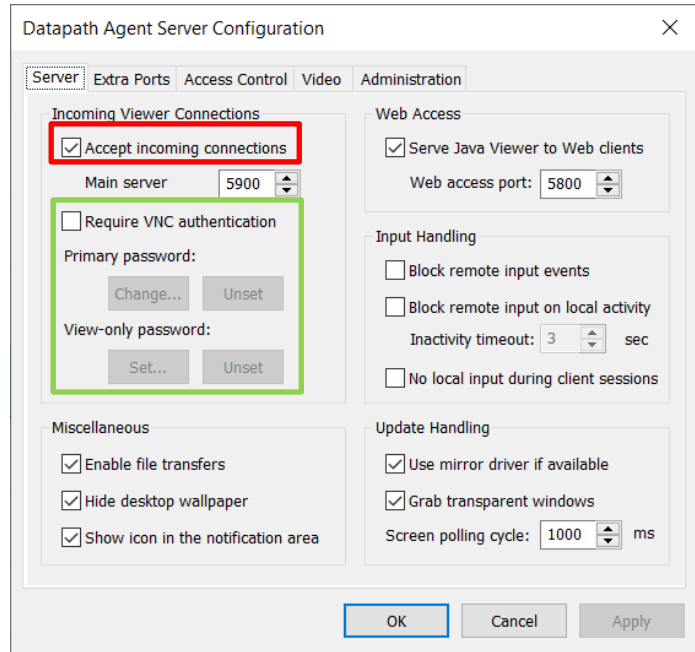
Datapath Agent Server Configuration

Server | Extra Ports | Access Control | Video | Administration

Incoming Viewer Connections

Accept incoming connections

Main server 5900

Require VNC authentication

Primary password:

Change... Unset

View-only password:

Set... Unset

Web Access

Serve Java Viewer to Web clients

Web access port: 5800

Input Handling

Block remote input events

Block remote input on local activity

Inactivity timeout: 3 sec

No local input during client sessions

Miscellaneous

Enable file transfers

Hide desktop wallpaper

Show icon in the notification area

Update Handling

Use mirror driver if available

Grab transparent windows

Screen polling cycle: 1000 ms

OK Cancel Apply